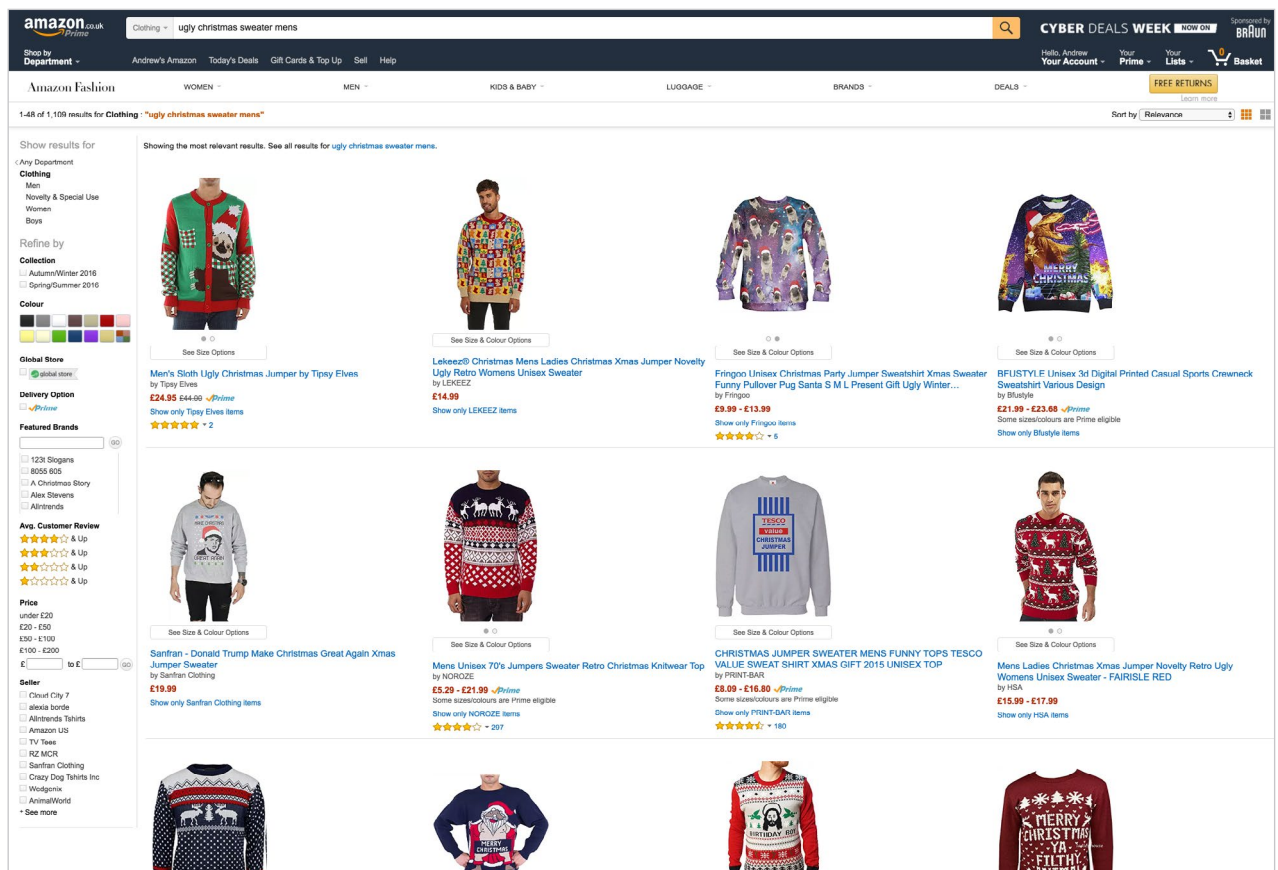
amazon.co.uk Prime

Clothing ugly christmas sweater mens

CYBER DEALS WEEK NOW ON

Sponsored by BRAUN

Shop by Department

Andrew's Amazon Today's Deals Gift Cards & Top Up Sell Help

Hello, Andrew Your Account

Your Prime

Your Lists

0 Basket

Amazon Fashion

WOMEN MEN KIDS & BABY LUGGAGE BRANDS DEALS

FREE RETURNS Learn more

1-48 of 1,109 results for Clothing : "ugly christmas sweater mens"

Sort by Relevance

Show results for

‹ Any Department
Clothing
Men
Novelty & Special Use
Women
Boys

Refine by

Collection
Autumn/Winter 2016
Spring/Summer 2016

Colour

Global Store
global store

Delivery Option
Prime

Featured Brands
GO
123t Slogans
8055 605
A Christmas Story
Alex Stevens
Allntrends

Avg. Customer Review
& Up
& Up
& Up
& Up

Price
under £20
£20 - £50
£50 - £100
£100 - £200
£ to £ GO

Seller
Cloud City 7
alexia borde
Allntrends Tshirts
Amazon US
TV Tees
RZ MCR
Sanfran Clothing
Crazy Dog Tshirts Inc
Wodgonix
AnimalWorld
+ See more

Showing the most relevant results. See all results for ugly christmas sweater mens.

See Size Options
Men's Sloth Ugly Christmas Jumper by Tipsy Elves
by Tipsy Elves
£24.95 £44.00 Prime
Show only Tipsy Elves items
2

See Size & Colour Options
Lekeez® Christmas Mens Ladies Christmas Xmas Jumper Novelty Ugly Retro Womens Unisex Sweater
by LEKEEZ
£14.99
Show only LEKEEZ items

See Size & Colour Options
Fringoo Unisex Christmas Party Jumper Sweatshirt Xmas Sweater Funny Pullover Pug Santa S M L Present Gift Ugly Winter...
by Fringoo
£9.99 - £13.99
Show only Fringoo items
5

MERRY CHRISTMAS
See Size & Colour Options
BFUSTYLE Unisex 3d Digital Printed Casual Sports Crewneck Sweatshirt Various Design
by Bfustyle
£21.99 - £23.68 Prime
Some sizes/colours are Prime eligible
Show only Bfustyle items

MAKE CHRISTMAS GREAT AGAIN
See Size & Colour Options
Sanfran - Donald Trump Make Christmas Great Again Xmas Jumper Sweater
by Sanfran Clothing
£19.99
Show only Sanfran Clothing items

See Size & Colour Options
Mens Unisex 70's Jumpers Sweater Retro Christmas Knitwear Top
by NOROZE
£5.29 - £21.99 Prime
Some sizes/colours are Prime eligible
Show only NOROZE items
207

TESCO value CHRISTMAS JUMPER
See Size & Colour Options
CHRISTMAS JUMPER SWEATER MENS FUNNY TOPS TESCO VALUE SWEAT SHIRT XMAS GIFT 2015 UNISEX TOP
by PRINT-BAR
£8.09 - £16.80 Prime
Some sizes/colours are Prime eligible
Show only PRINT-BAR items
180

See Size & Colour Options
Mens Ladies Christmas Xmas Jumper Novelty Retro Ugly Womens Unisex Sweater - FAIRISLE RED
by HSA
£15.99 - £17.99
Show only HSA items

MERRY CHRISTMAS

BIRTHDAY BOY

MERRY CHRISTMAS YA FILTHY